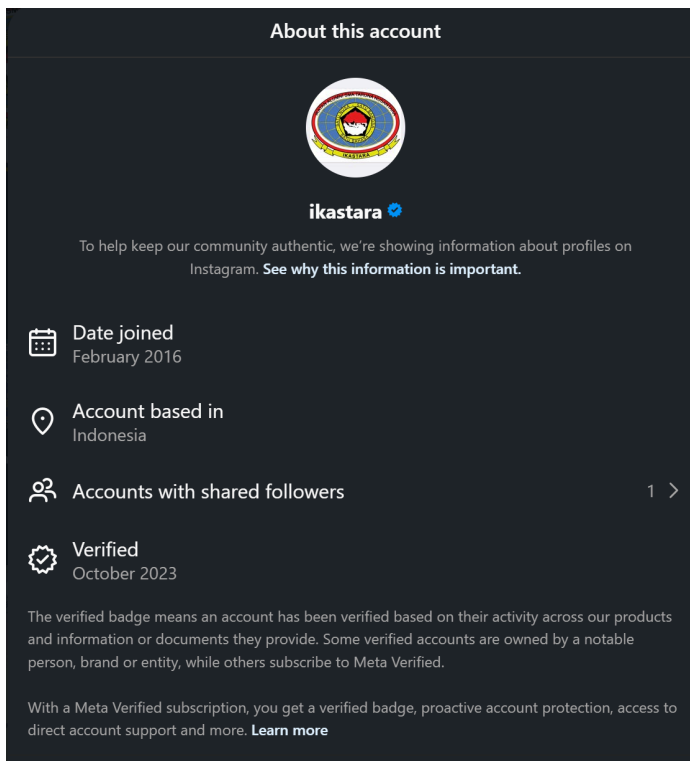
About this account

IKASTARA

ikastara

To help keep our community authentic, we're showing information about profiles on Instagram. See why this information is important.

Date joined
February 2016

Account based in
Indonesia

Accounts with shared followers 1

Verified
October 2023

The verified badge means an account has been verified based on their activity across our products and information or documents they provide. Some verified accounts are owned by a notable person, brand or entity, while others subscribe to Meta Verified.

With a Meta Verified subscription, you get a verified badge, proactive account protection, access to direct account support and more. Learn more